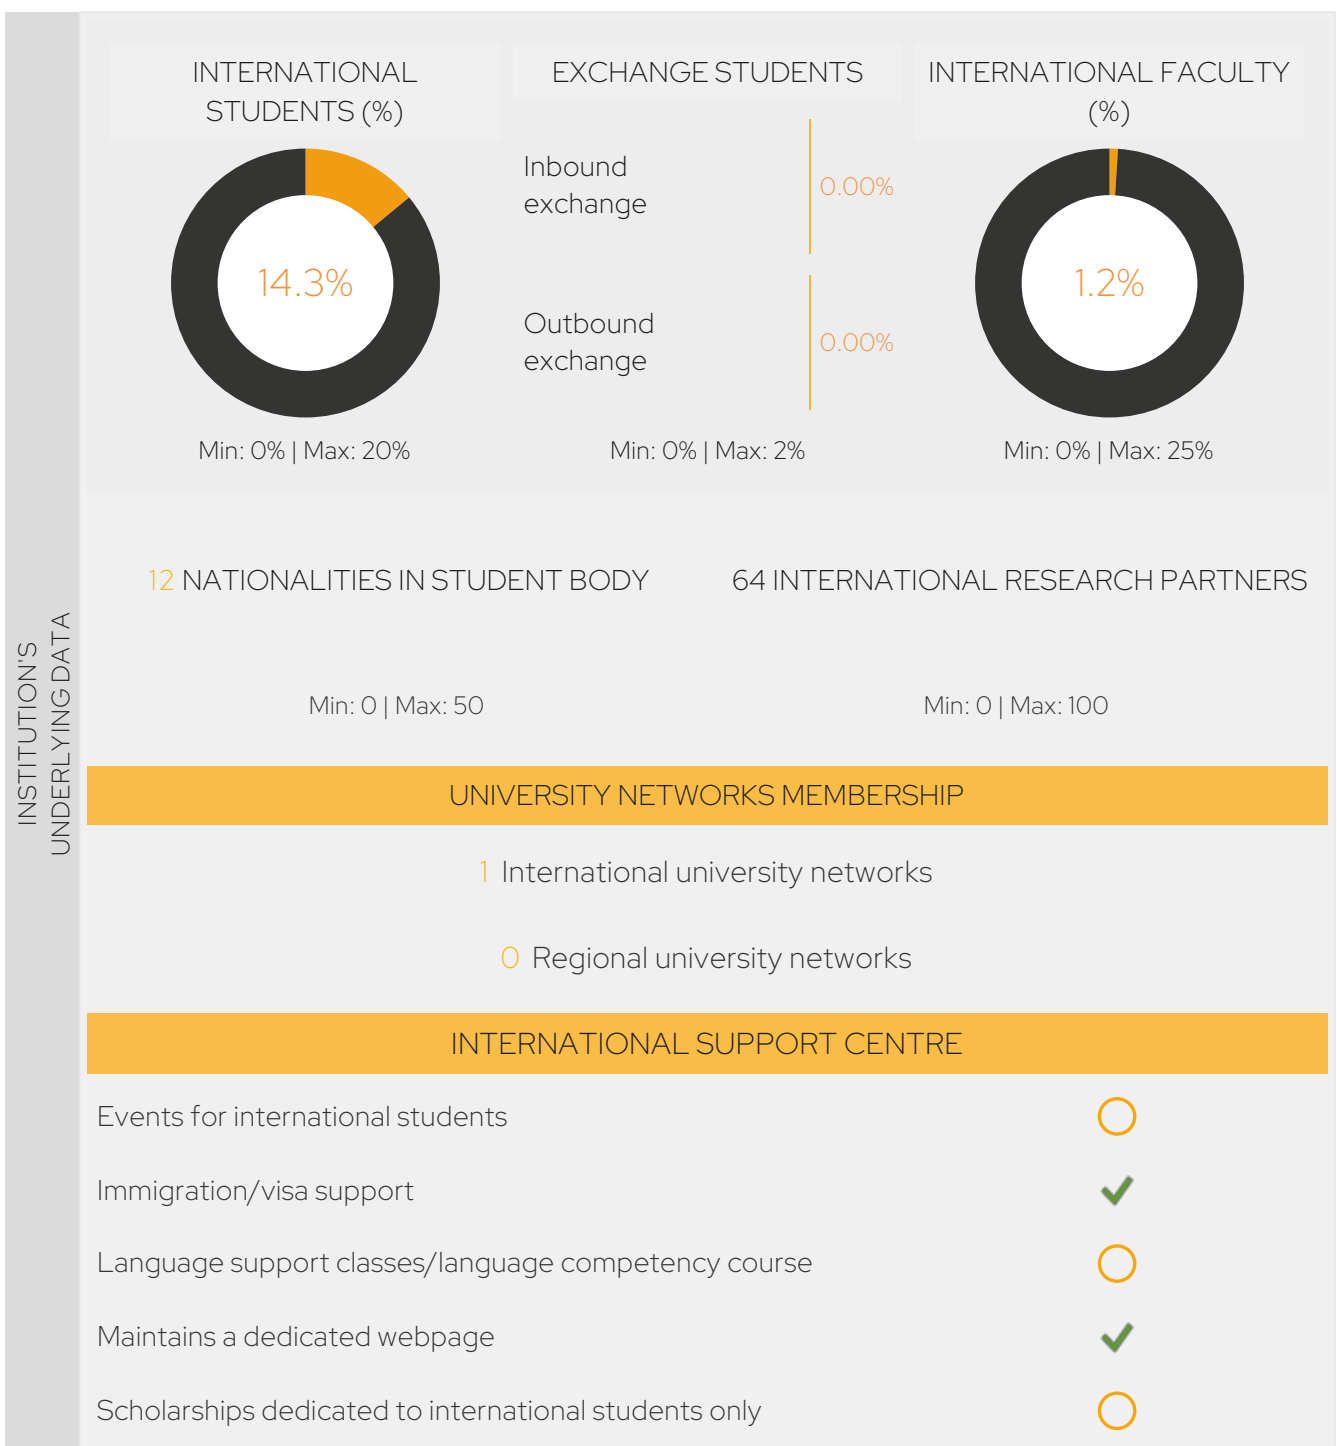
INSTITUTION'S UNDERLYING DATA

INTERNATIONAL STUDENTS (%)

14.3%

Min: 0% | Max: 20%

EXCHANGE STUDENTS

Inbound exchange

0.00%

Outbound exchange

0.00%

Min: 0% | Max: 2%

INTERNATIONAL FACULTY (%)

1.2%

Min: 0% | Max: 25%

12 NATIONALITIES IN STUDENT BODY

Min: 0 | Max: 50

64 INTERNATIONAL RESEARCH PARTNERS

Min: 0 | Max: 100

UNIVERSITY NETWORKS MEMBERSHIP

1 International university networks

0 Regional university networks

INTERNATIONAL SUPPORT CENTRE

Events for international students

Immigration/visa support

Language support classes/language competency course

Maintains a dedicated webpage

Scholarships dedicated to international students only